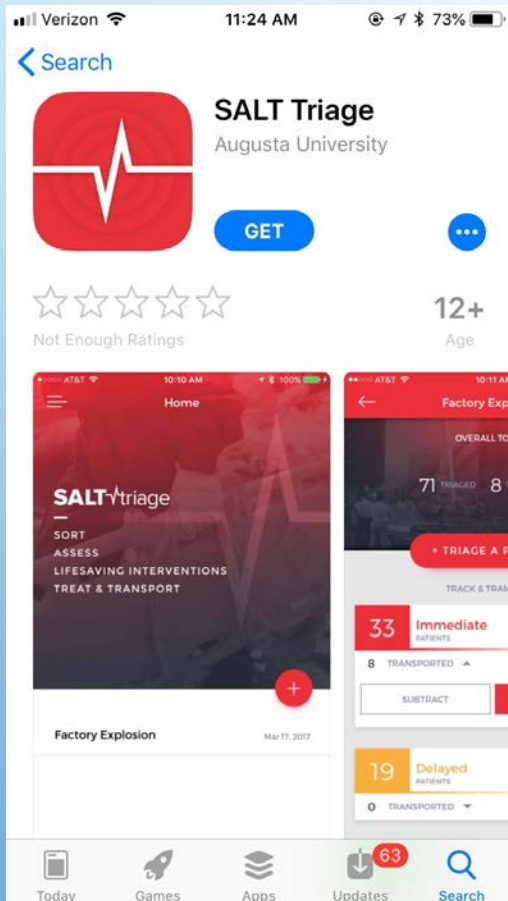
Verizon 11:24 AM 73%

< Search

SALT Triage
Augusta University

GET

•••

Not Enough Ratings

12+
Age

AT&T 10:10 AM 100%
Home

SALT triage
SORT
ASSESS
LIFESAVING INTERVENTIONS
TREAT & TRANSPORT

+

Factory Explosion Mar 17, 2017

AT&T 10:11 A
Factory Exp

OVERALL TO

71 TRIAGED 8

+ TRIAGE A P

TRACK & TRAN

33 Immediate PATIENTS
8 TRANSPORTED
SUBTRACT

19 Delayed PATIENTS
0 TRANSPORTED

Today Games Apps 63 Updates Search